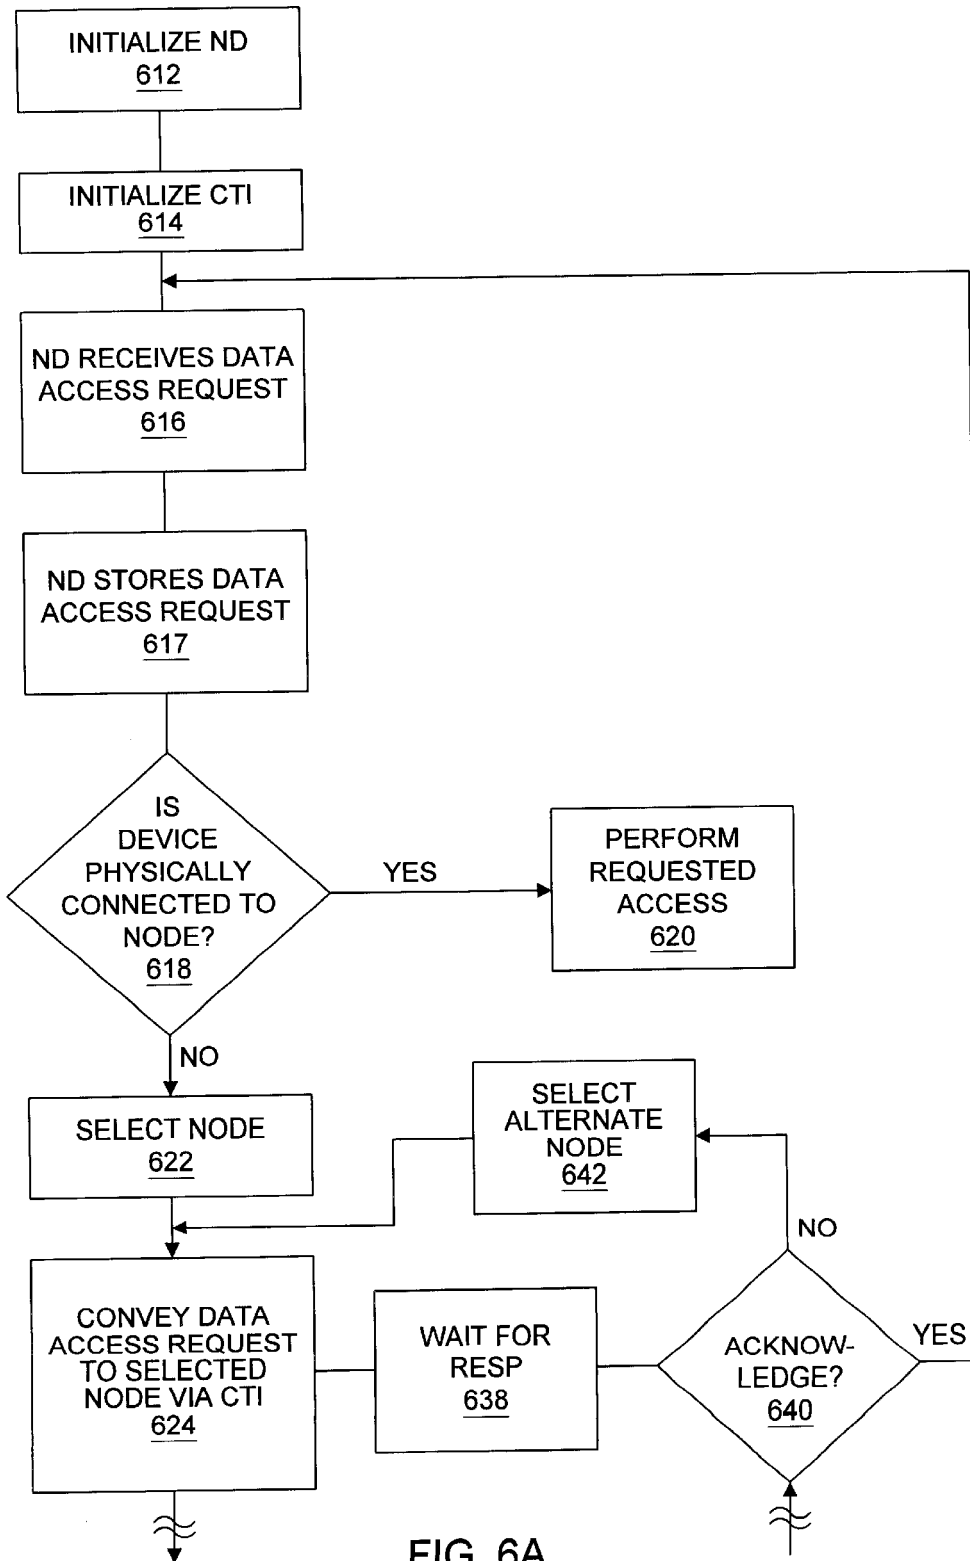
INITIALIZE ND
612

INITIALIZE CTI
614

ND RECEIVES DATA ACCESS REQUEST
616

ND STORES DATA ACCESS REQUEST
617

IS DEVICE PHYSICALLY CONNECTED TO NODE?
618

YES

PERFORM REQUESTED ACCESS
620

NO

SELECT NODE
622

SELECT ALTERNATE NODE
642

NO

CONVEY DATA ACCESS REQUEST TO SELECTED NODE VIA CTI
624

WAIT FOR RESP
638

ACKNOWLEDGE?
640

YES

FIG. 6A